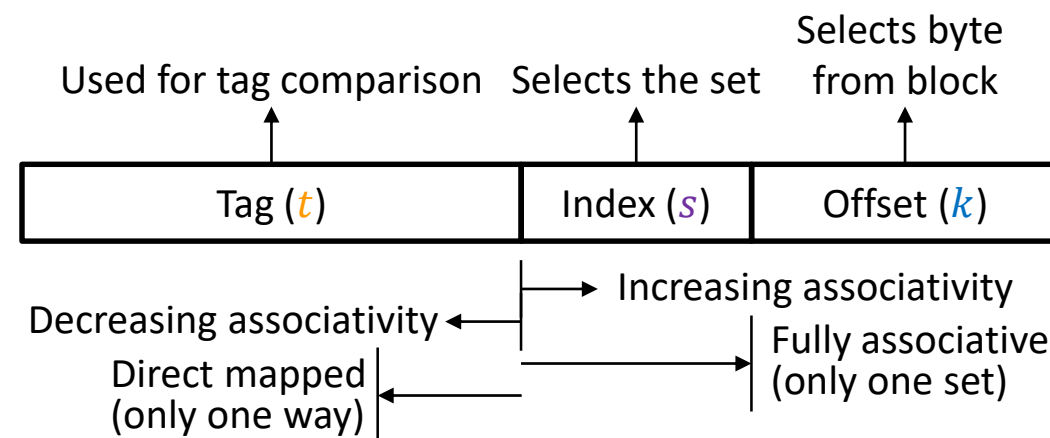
Used for tag comparison

Selects the set

Selects byte from block

| Tag ($t$) | Index ($s$) | Offset ($k$) |
|---|---|---|

Increasing associativity

Decreasing associativity

Fully associative (only one set)

Direct mapped (only one way)